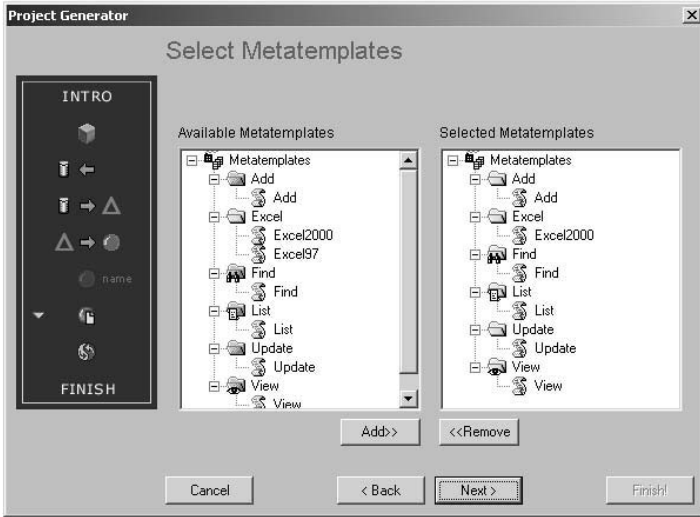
Project Generator

Select Metatemplates

INTRO

name

FINISH

Available Metatemplates

Metatemplates
Add
Add
Excel
Excel2000
Excel97
Find
Find
List
List
Update
Update
View
View

Selected Metatemplates

Metatemplates
Add
Add
Excel
Excel2000
Find
Find
List
List
Update
Update
View
View

Add>>

<<Remove

Cancel

< Back

Next >

Finish!